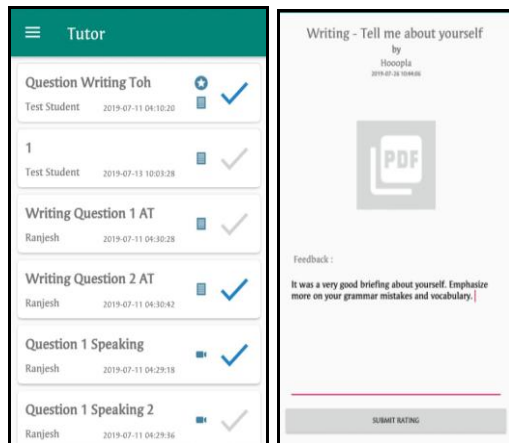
Tutor

Question Writing Toh
Test Student 2019-07-11 04:10:20

1
Test Student 2019-07-13 10:03:28

Writing Question 1 AT
Ranjesh 2019-07-11 04:30:28

Writing Question 2 AT
Ranjesh 2019-07-11 04:30:42

Question 1 Speaking
Ranjesh 2019-07-11 04:29:18

Question 1 Speaking 2
Ranjesh 2019-07-11 04:29:36

Writing - Tell me about yourself
by
Hooopla
2019-07-26 10:49:06

PDF

Feedback :

It was a very good briefing about yourself. Emphasize more on your grammar mistakes and vocabulary.

SUBMIT RATING